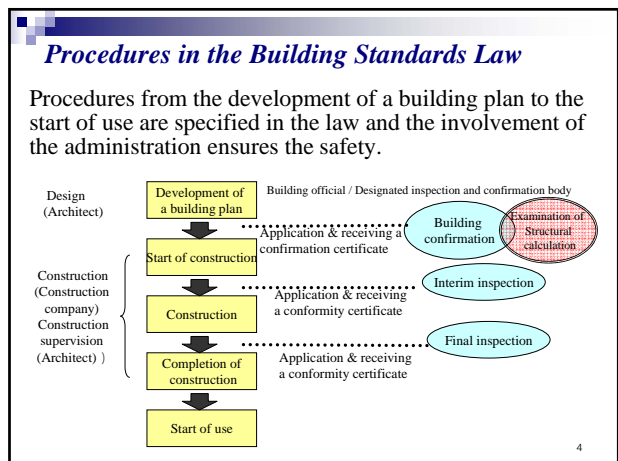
Procedures in the Building Standards Law

Procedures from the development of a building plan to the start of use are specified in the law and the involvement of the administration ensures the safety.

Design (Architect)

Development of a building plan

Building official / Designated inspection and confirmation body

Application & receiving a confirmation certificate

Building confirmation

Examination of Structural calculation

Start of construction

Construction (Construction company) Construction supervision (Architect) )

Application & receiving a conformity certificate

Interim inspection

Construction

Final inspection

Completion of construction

Application & receiving a conformity certificate

Start of use

4